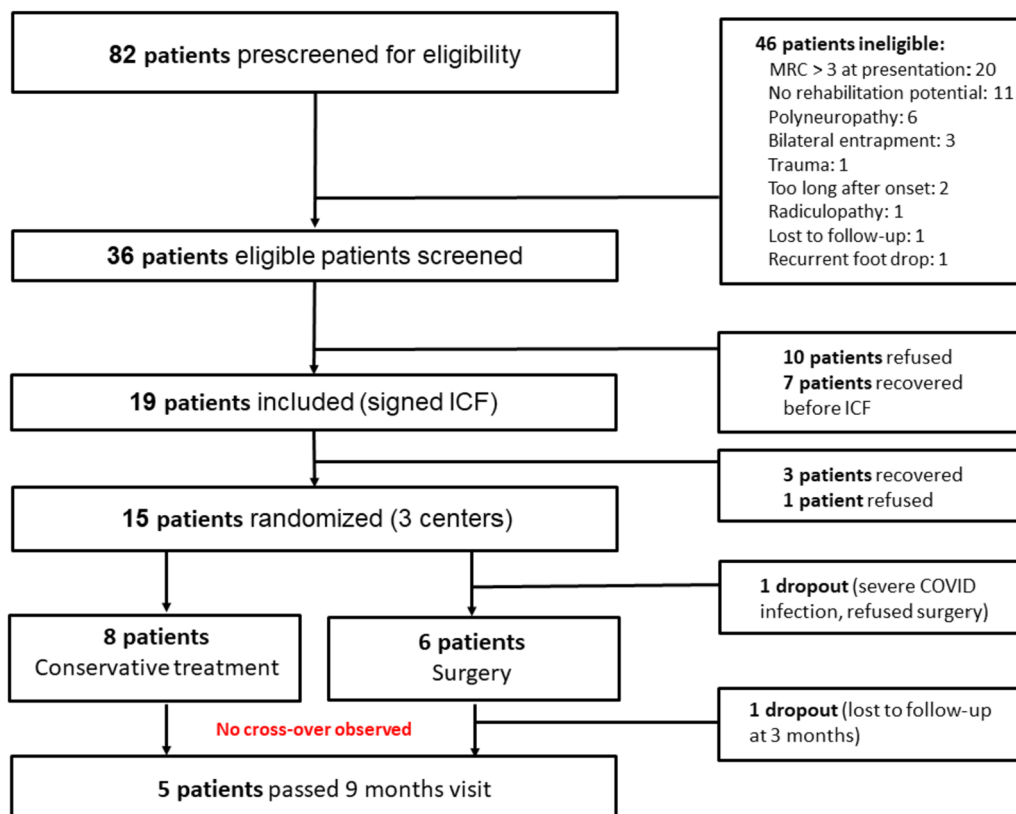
**82 patients** prescreened for eligibility

**46 patients ineligible:**
MRC > 3 at presentation: 20
No rehabilitation potential: 11
Polyneuropathy: 6
Bilateral entrapment: 3
Trauma: 1
Too long after onset: 2
Radiculopathy: 1
Lost to follow-up: 1
Recurrent foot drop: 1

**36 patients** eligible patients screened

**10 patients** refused
**7 patients** recovered before ICF

**19 patients** included (signed ICF)

**3 patients** recovered
**1 patient** refused

**15 patients** randomized (3 centers)

**1 dropout** (severe COVID infection, refused surgery)

**8 patients**
Conservative treatment

**6 patients**
Surgery

No cross-over observed

**1 dropout** (lost to follow-up at 3 months)

**5 patients** passed 9 months visit